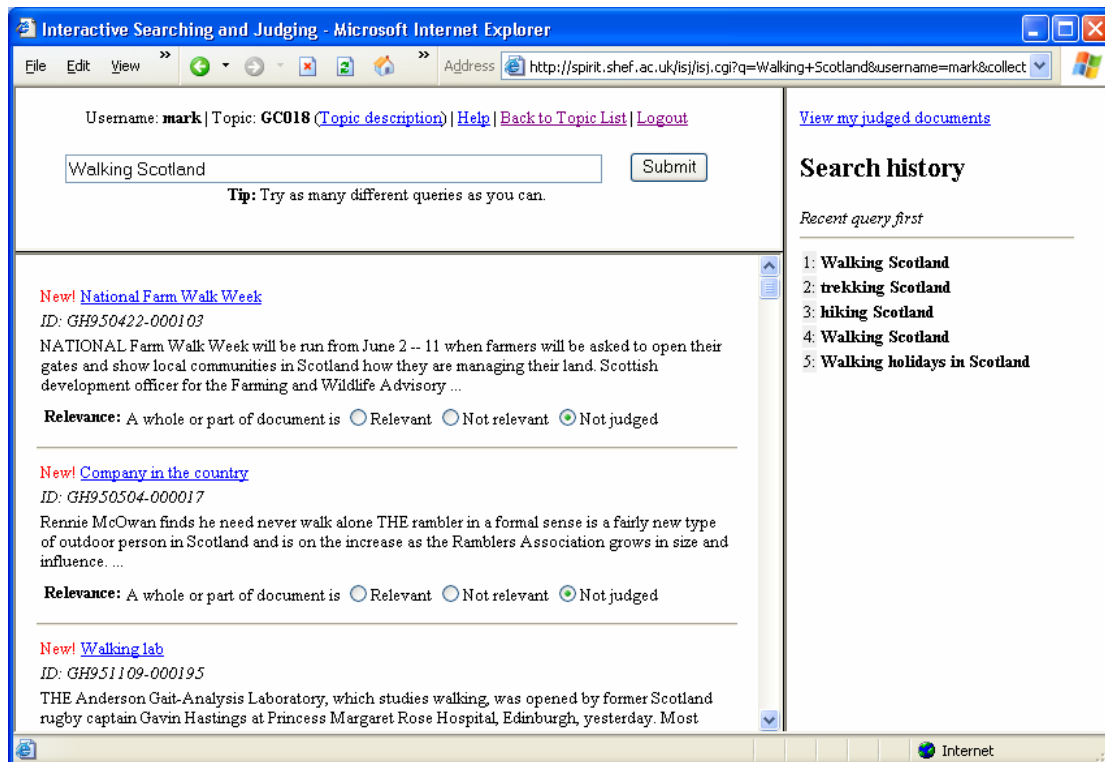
Interactive Searching and Judging - Microsoft Internet Explorer

File Edit View » Address http://spirit.shef.ac.uk/isj/isj.cgi?q=Walking+Scotland&username=mark&collect

Username: mark | Topic: GC018 (Topic description) | Help | Back to Topic List | Logout

Walking Scotland Submit

Tip: Try as many different queries as you can.

New! National Farm Walk Week

ID: GH950422-000103

NATIONAL Farm Walk Week will be run from June 2 -- 11 when farmers will be asked to open their gates and show local communities in Scotland how they are managing their land. Scottish development officer for the Farming and Wildlife Advisory ...

Relevance: A whole or part of document is Relevant Not relevant Not judged

New! Company in the country

ID: GH950504-000017

Rennie McOwan finds he need never walk alone THE rambler in a formal sense is a fairly new type of outdoor person in Scotland and is on the increase as the Ramblers Association grows in size and influence. ...

Relevance: A whole or part of document is Relevant Not relevant Not judged

New! Walking lab

ID: GH951109-000195

THE Anderson Gait-Analysis Laboratory, which studies walking, was opened by former Scotland rugby captain Gavin Hastings at Princess Margaret Rose Hospital, Edinburgh, yesterday. Most

View my judged documents

Search history

Recent query first

1: Walking Scotland
2: trekking Scotland
3: hiking Scotland
4: Walking Scotland
5: Walking holidays in Scotland

Internet